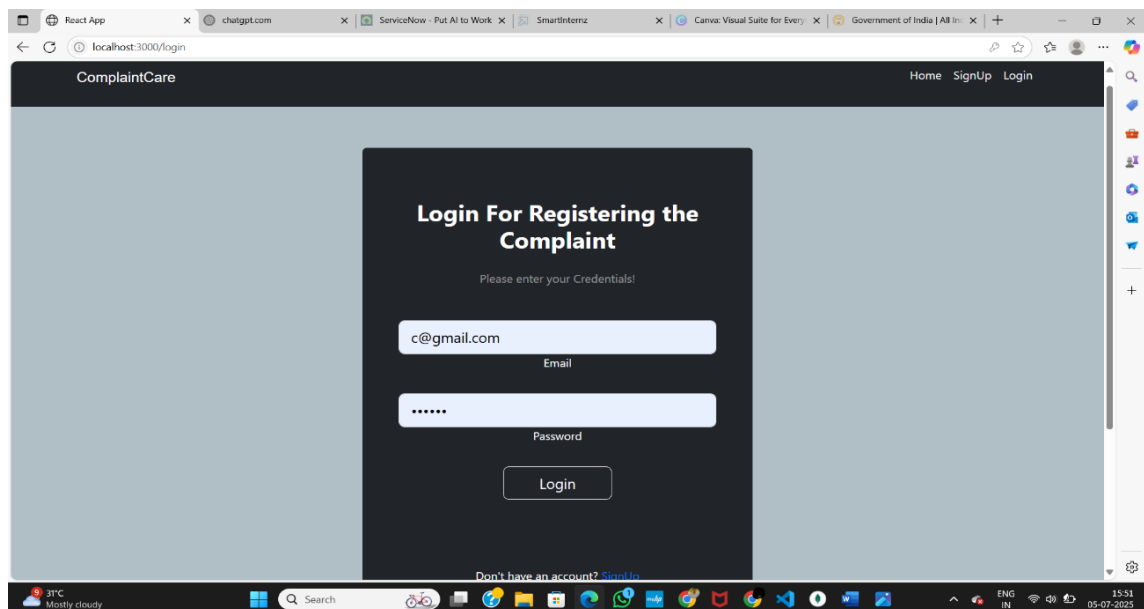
React App
chatgpt.com
ServiceNow - Put AI to Work
SmartInternz
Canva: Visual Suite for Every
Government of India | All In
localhost:3000/login

ComplaintCare
Home SignUp Login

Login For Registering the Complaint

Please enter your Credentials!

c@gmail.com
Email

••••••
Password

Login

Don't have an account? SignUp

9
31°C
Mostly cloudy
Search
ENG
IN
15:51
05-07-2025